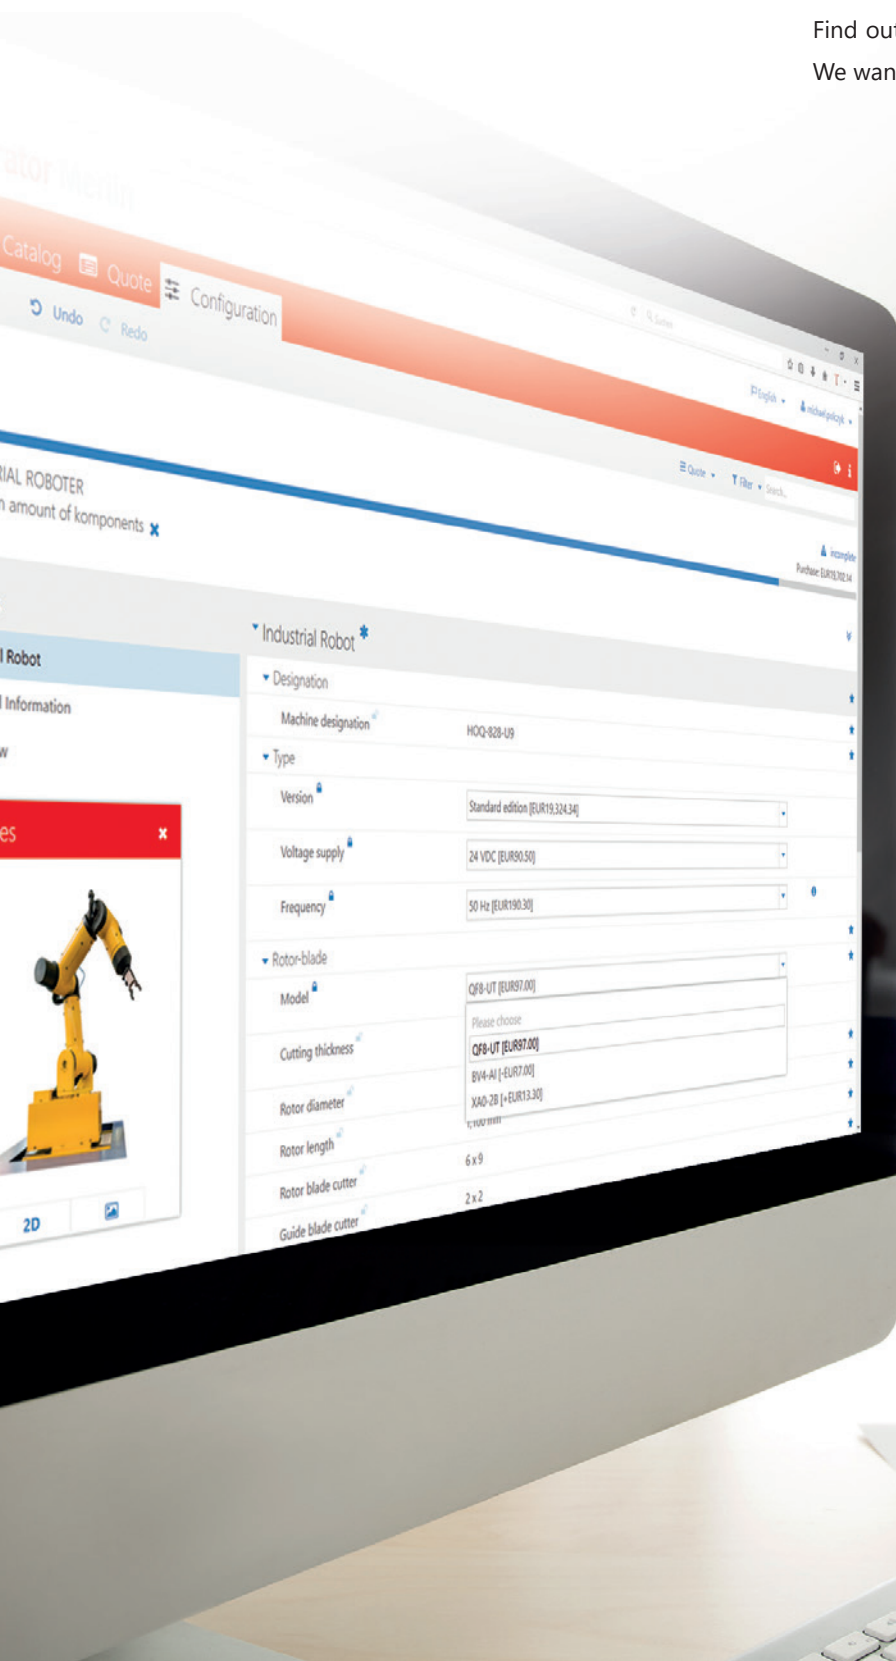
Find ou
We wan

ator merlin

Catalog Quote Configuration

Undo Redo

English michael.polczyk

Quote Filter Search

IAL ROBOTER
amount of komponents

incomplete
Purchase: EUR19,702.14

Industrial Robot *

l Robot

l Information

w

es

2D

Designation
Machine designation HOQ-828-U9
Type
Version Standard edition [EUR19,324.34]
Voltage supply 24 VDC [EUR90.50]
Frequency 50 Hz [EUR190.30]
Rotor-blade
Model QF8-UT [EUR97.00]
Please choose
QF8-UT [EUR97.00]
BV4-AI [-EUR7.00]
XA0-28 [+EUR13.30]
Cutting thickness
Rotor diameter
Rotor length 6 x 9
Rotor blade cutter 2 x 2
Guide blade cutter